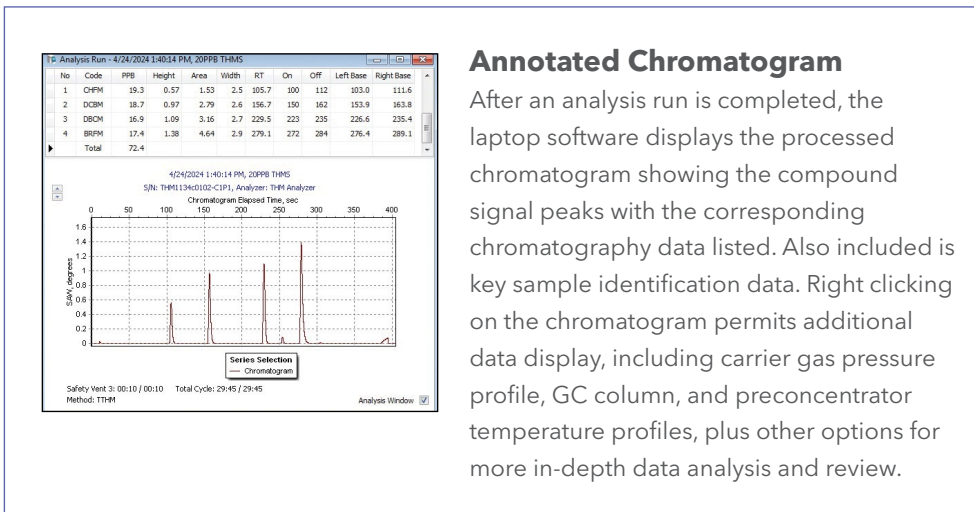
Analysis Run - 4/24/2024 1:40:14 PM, 20PPB THMS

| No | Code | PPB | Height | Area | Width | RT | On | Off | Left Base | Right Base |
|---|---|---|---|---|---|---|---|---|---|---|
| 1 | CHFM | 19.3 | 0.57 | 1.53 | 2.5 | 105.7 | 100 | 112 | 103.0 | 111.6 |
| 2 | DCBM | 18.7 | 0.97 | 2.79 | 2.6 | 156.7 | 150 | 162 | 153.9 | 163.8 |
| 3 | DBCM | 16.9 | 1.09 | 3.16 | 2.7 | 229.5 | 223 | 235 | 226.6 | 235.4 |
| 4 | BRFM | 17.4 | 1.38 | 4.64 | 2.9 | 279.1 | 272 | 284 | 276.4 | 289.1 |
| | Total | 72.4 | | | | | | | | |

4/24/2024 1:40:14 PM, 20PPB THMS
S/N: THM1134c0102-C1P1, Analyzer: THM Analyzer
Chromatogram Elapsed Time, sec

0 50 100 150 200 250 300 350 400

1.6 1.4 1.2 1 0.8 0.6 0.4 0.2 0

SAW, degrees

Series Selection
Chromatogram

Safety Vent 3: 00:10 / 00:10 Total Cycle: 29:45 / 29:45
Method: TTHM

Analysis Window

**Annotated Chromatogram**

After an analysis run is completed, the laptop software displays the processed chromatogram showing the compound signal peaks with the corresponding chromatography data listed. Also included is key sample identification data. Right clicking on the chromatogram permits additional data display, including carrier gas pressure profile, GC column, and preconcentrator temperature profiles, plus other options for more in-depth data analysis and review.